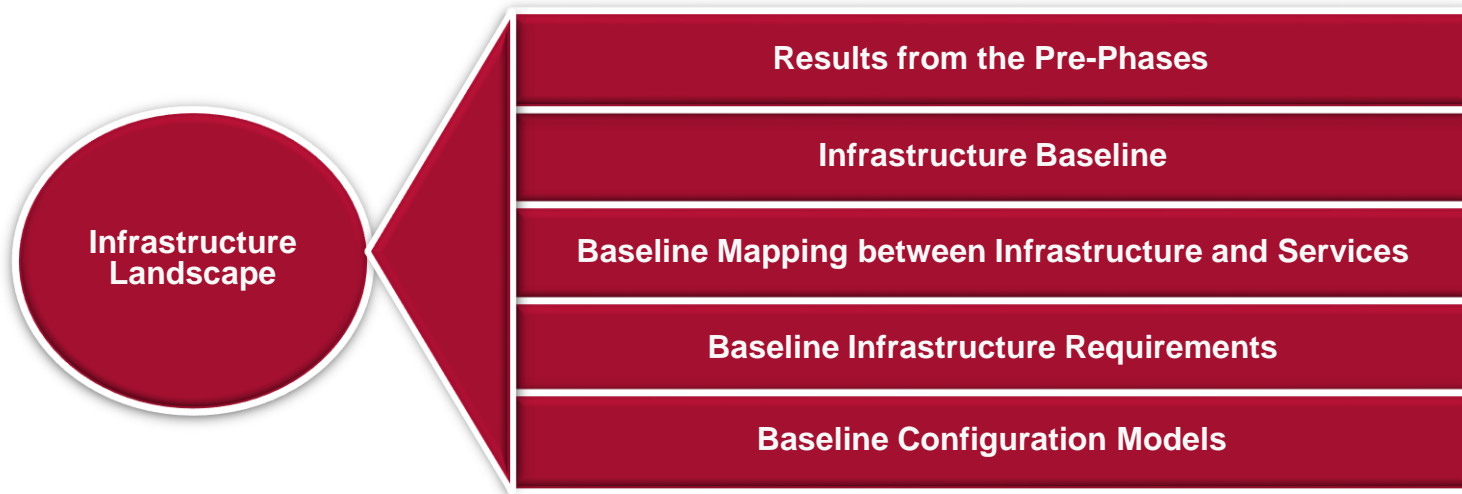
Infrastructure Landscape

Results from the Pre-Phases

Infrastructure Baseline

Baseline Mapping between Infrastructure and Services

Baseline Infrastructure Requirements

Baseline Configuration Models